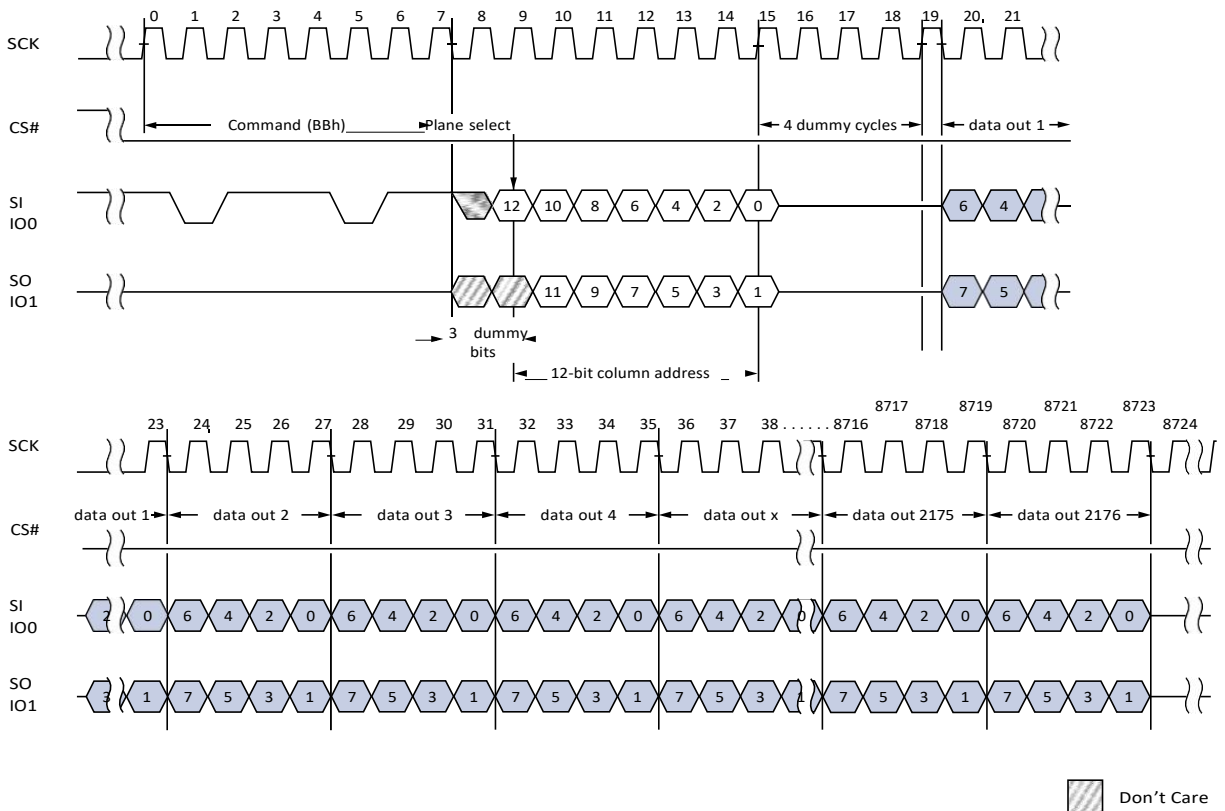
0 1 2 3 4 5 6 7 8 9 10 11 12 13 14 15 16 17 18 19 20 21

SCK

CS#

Command (BBh) Plane select

4 dummy cycles

data out 1

SI
IO0

12 10 8 6 4 2 0

6 4

SO
IO1

11 9 7 5 3 1

7 5

3 dummy bits

12-bit column address

8717 8719 8721 8723

23 24 25 26 27 28 29 30 31 32 33 34 35 36 37 38 . . . . . . 8716 8718 8720 8722 8724

SCK

data out 1 data out 2 data out 3 data out 4 data out x data out 2175 data out 2176

CS#

SI
IO0

2 0 6 4 2 0 6 4 2 0 6 4 2 0 6 4 2 0 6 4 2 0 6 4 2 0

SO
IO1

3 1 7 5 3 1 7 5 3 1 7 5 3 1 7 5 3 1 7 5 3 1 7 5 3 1

Don’t Care